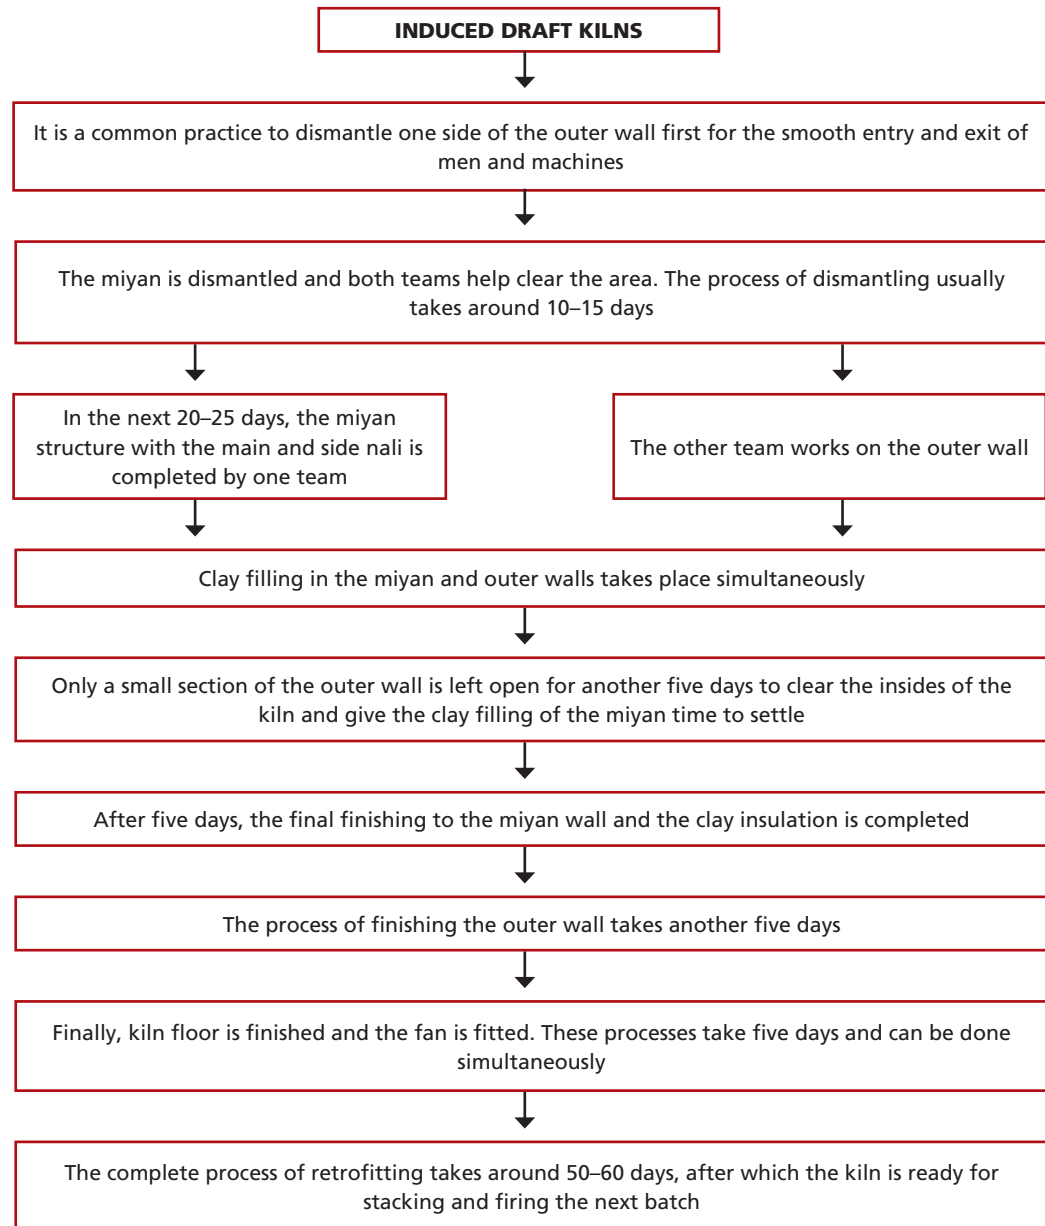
INDUCED DRAFT KILNS

It is a common practice to dismantle one side of the outer wall first for the smooth entry and exit of men and machines

The miyan is dismantled and both teams help clear the area. The process of dismantling usually takes around 10–15 days

In the next 20–25 days, the miyan structure with the main and side nali is completed by one team

The other team works on the outer wall

Clay filling in the miyan and outer walls takes place simultaneously

Only a small section of the outer wall is left open for another five days to clear the insides of the kiln and give the clay filling of the miyan time to settle

After five days, the final finishing to the miyan wall and the clay insulation is completed

The process of finishing the outer wall takes another five days

Finally, kiln floor is finished and the fan is fitted. These processes take five days and can be done simultaneously

The complete process of retrofitting takes around 50–60 days, after which the kiln is ready for stacking and firing the next batch